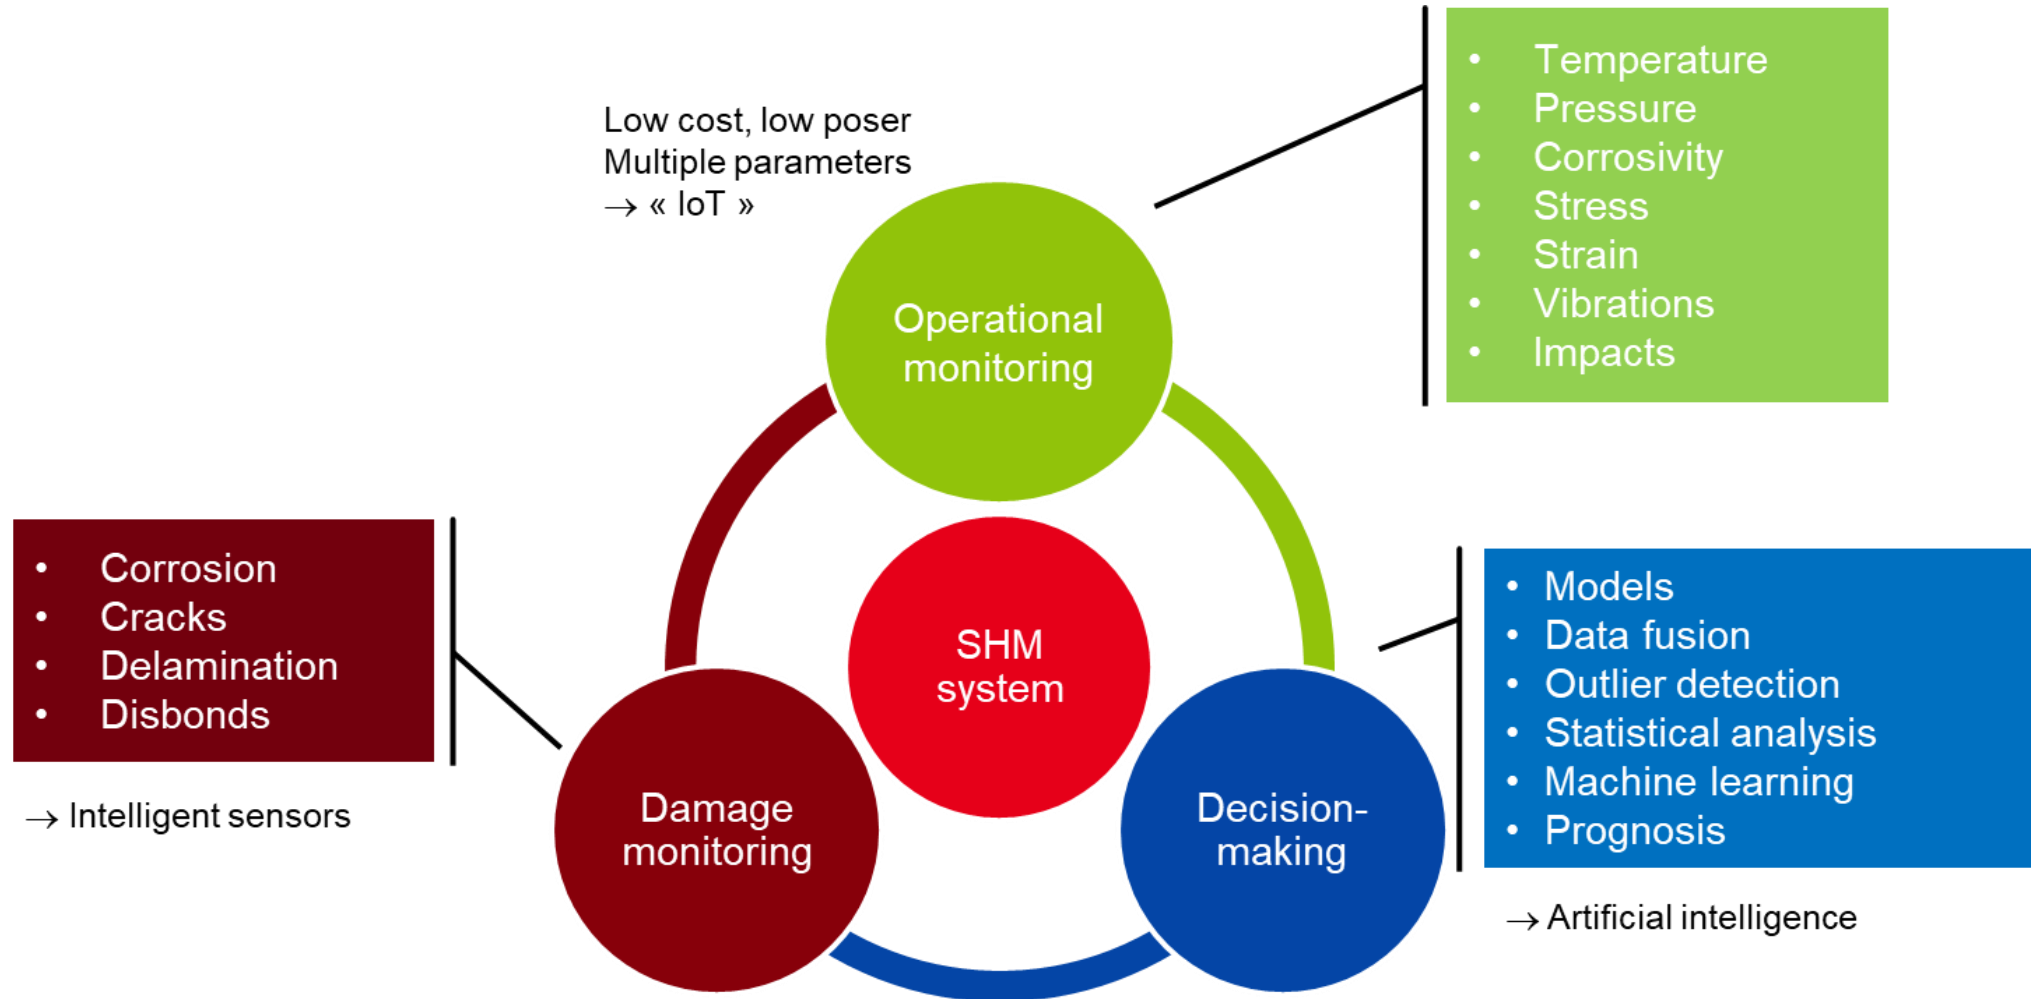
Low cost, low poser
Multiple parameters
→ « IoT »

• Temperature
• Pressure
• Corrosivity
• Stress
• Strain
• Vibrations
• Impacts

Operational monitoring

• Corrosion
• Cracks
• Delamination
• Disbonds

→ Intelligent sensors

SHM system

• Models
• Data fusion
• Outlier detection
• Statistical analysis
• Machine learning
• Prognosis

Damage monitoring

Decision-making

→ Artificial intelligence